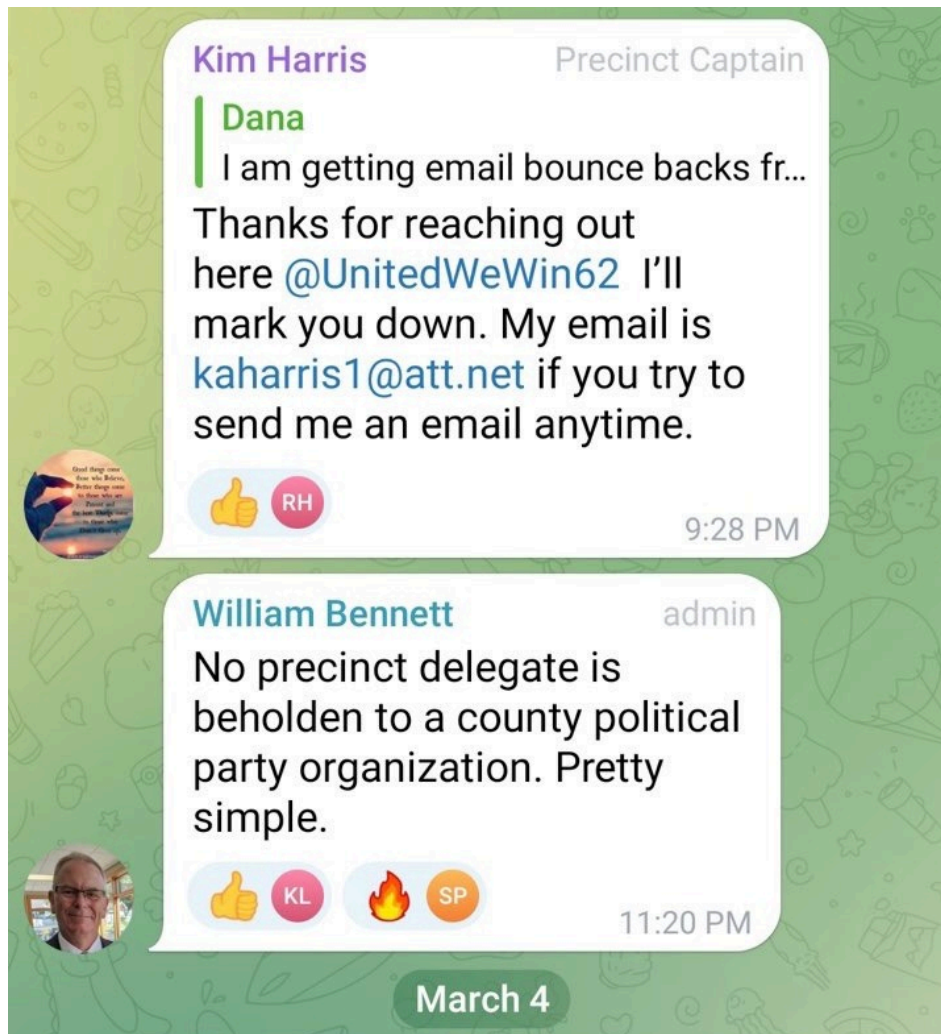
Kim Harris Precinct Captain

Dana
I am getting email bounce backs fr...

Thanks for reaching out here @UnitedWeWin62 I'll mark you down. My email is kaharris1@att.net if you try to send me an email anytime.

👍 RH

9:28 PM

William Bennett admin

No precinct delegate is beholden to a county political party organization. Pretty simple.

👍 KL 🔥 SP

11:20 PM

March 4